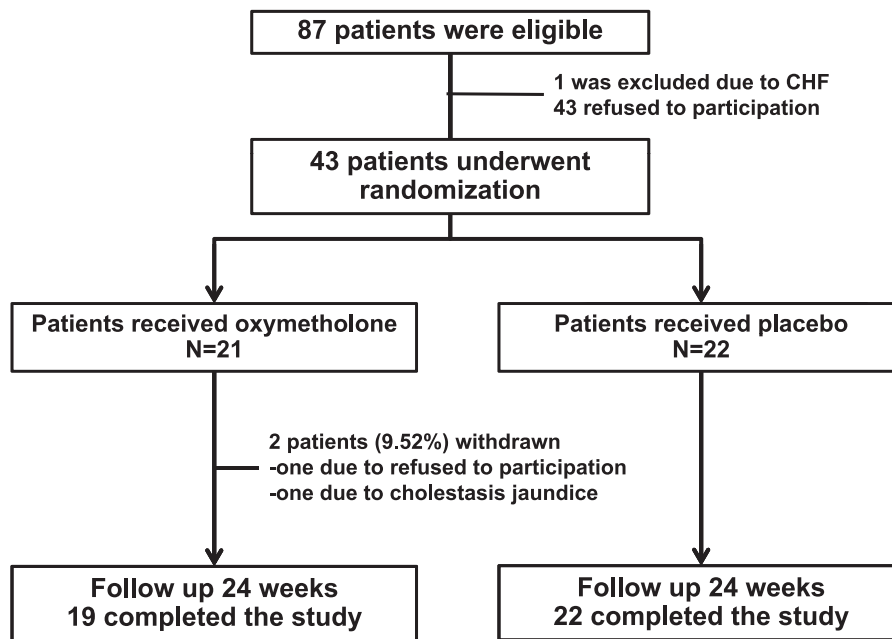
87 patients were eligible

1 was excluded due to CHF
43 refused to participation

43 patients underwent randomization

Patients received oxymetholone
N=21

Patients received placebo
N=22

2 patients (9.52%) withdrawn
-one due to refused to participation
-one due to cholestasis jaundice

Follow up 24 weeks
19 completed the study

Follow up 24 weeks
22 completed the study